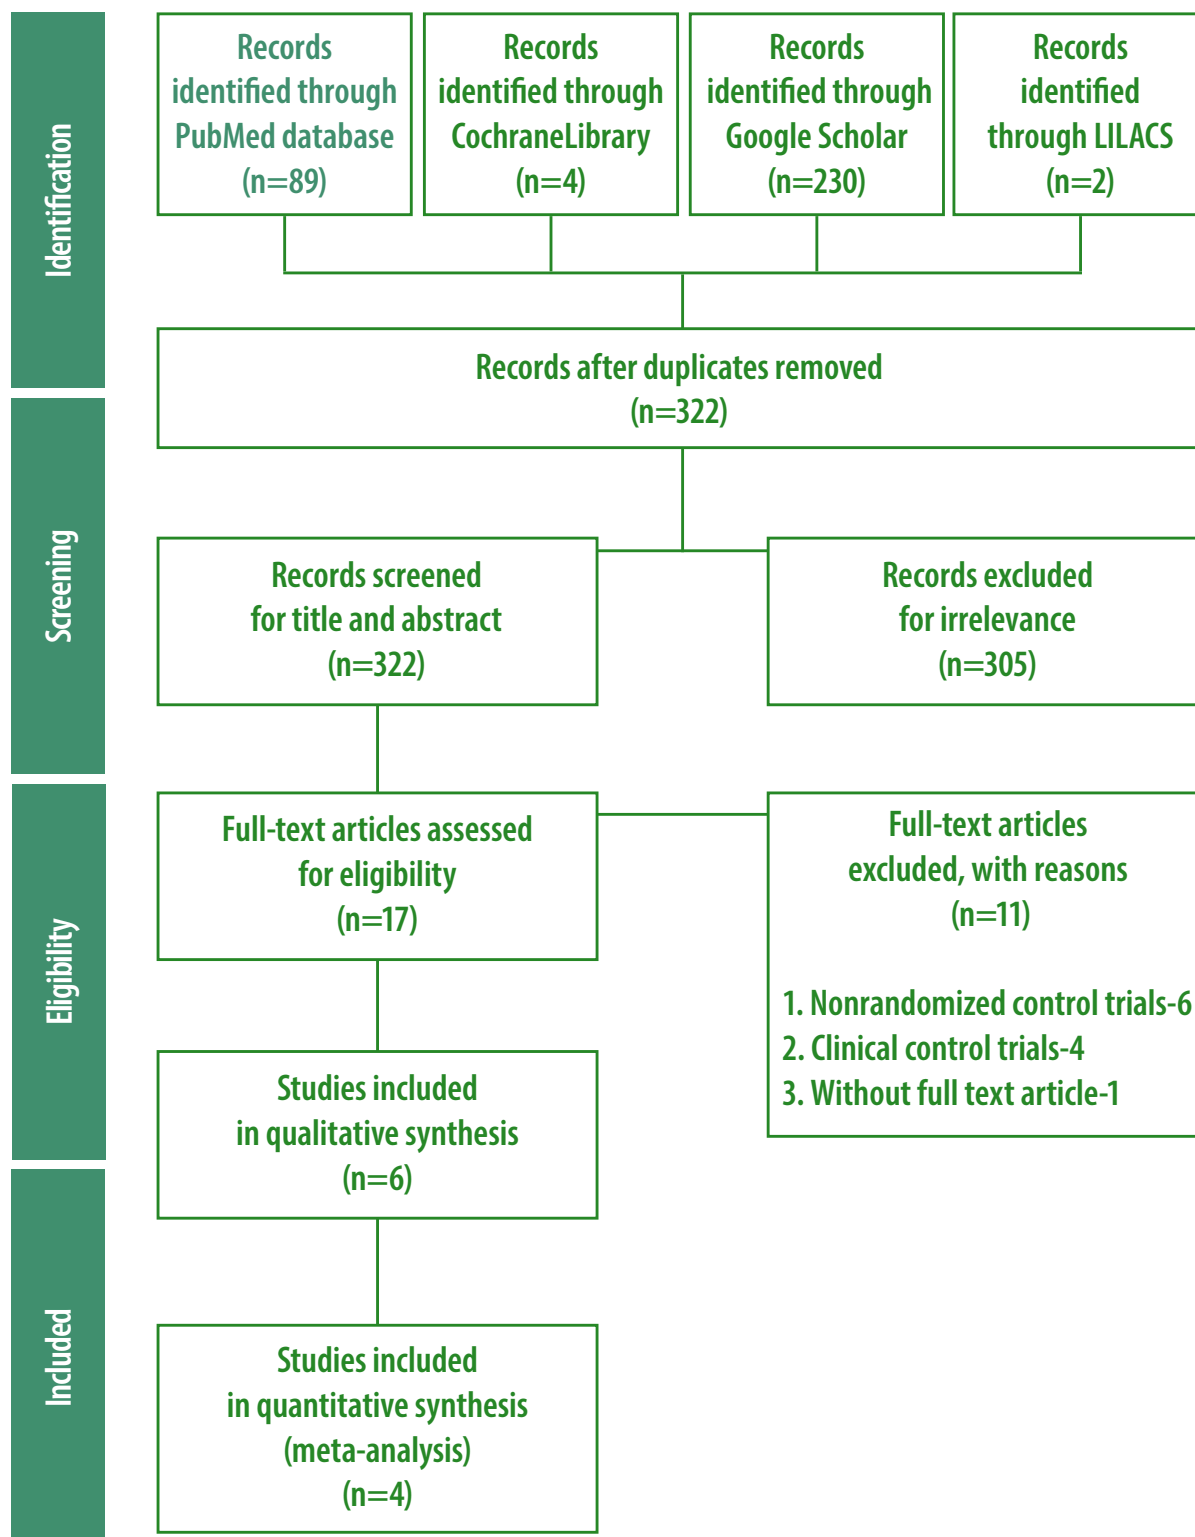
Identification

Records identified through PubMed database (n=89)

Records identified through CochraneLibrary (n=4)

Records identified through Google Scholar (n=230)

Records identified through LILACS (n=2)

Records after duplicates removed (n=322)

Screening

Records screened for title and abstract (n=322)

Records excluded for irrelevance (n=305)

Eligibility

Full-text articles assessed for eligibility (n=17)

Full-text articles excluded, with reasons (n=11)

1. Nonrandomized control trials-6
2. Clinical control trials-4
3. Without full text article-1

Studies included in qualitative synthesis (n=6)

Included

Studies included in quantitative synthesis (meta-analysis) (n=4)